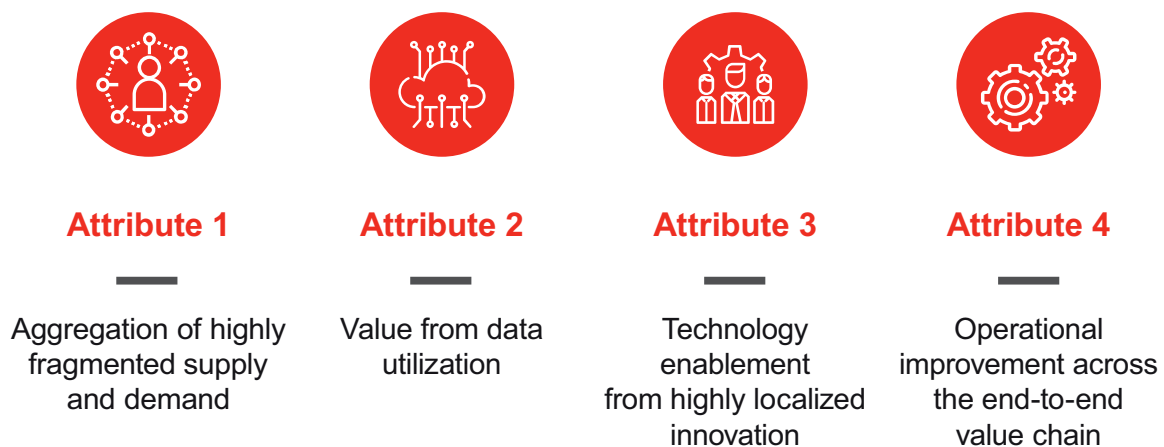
Attribute 1

Aggregation of highly fragmented supply and demand

Attribute 2

Value from data utilization

Attribute 3

Technology enablement from highly localized innovation

Attribute 4

Operational improvement across the end-to-end value chain